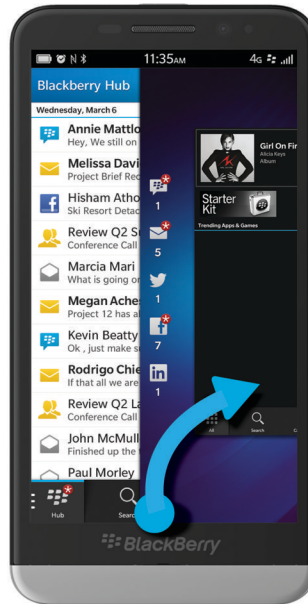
11:35AM
4G

Blackberry Hub
Wednesday, March 6

Annie Mattlo
Hey, We still on

Melissa Davi
Project Brief Rec

Hisham Atho
Ski Resort Detac

Review Q2 S
Conference Call

Marcia Mari
What is going o

Megan Ache
Project 12 has a

Kevin Beatty
Ok , just make s

Rodrigo Chie
If that all we are

Review Q2 L
Conference Call

John McMull
Finished up the

Paul Morley

1
5
1
7
1

Girl On Fir
Alicia Keys
Album

Starter Kit

Trending Apps & Games

All
Search

Hub
Search

BlackBerry